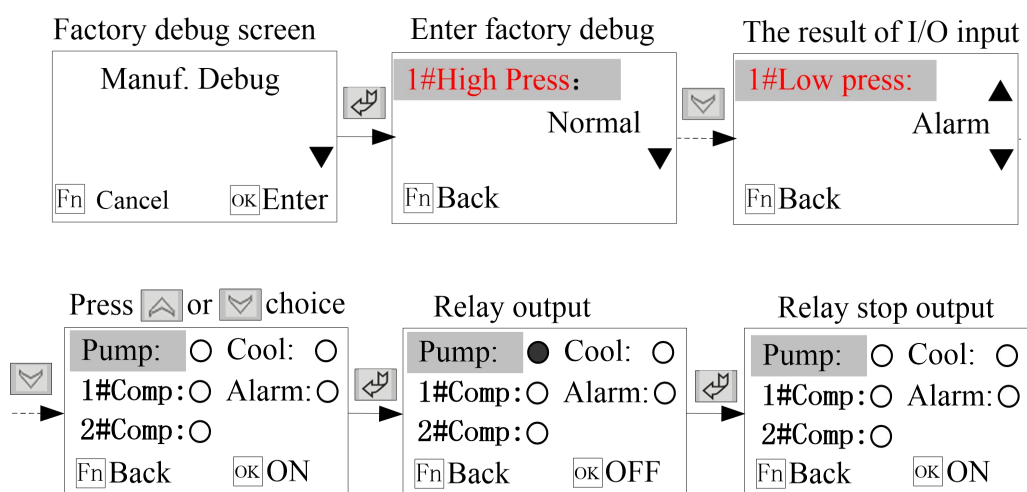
Factory debug screen

Manuf. Debug

Fn Cancel OK Enter

Enter factory debug

1#High Press:

Normal

Fn Back

The result of I/O input

1#Low press:

Alarm

Fn Back

Press or choice

Pump: Cool:

1#Comp: Alarm:

2#Comp:

Fn Back OK ON

Relay output

Pump: Cool:

1#Comp: Alarm:

2#Comp:

Fn Back OK OFF

Relay stop output

Pump: Cool:

1#Comp: Alarm:

2#Comp:

Fn Back OK ON